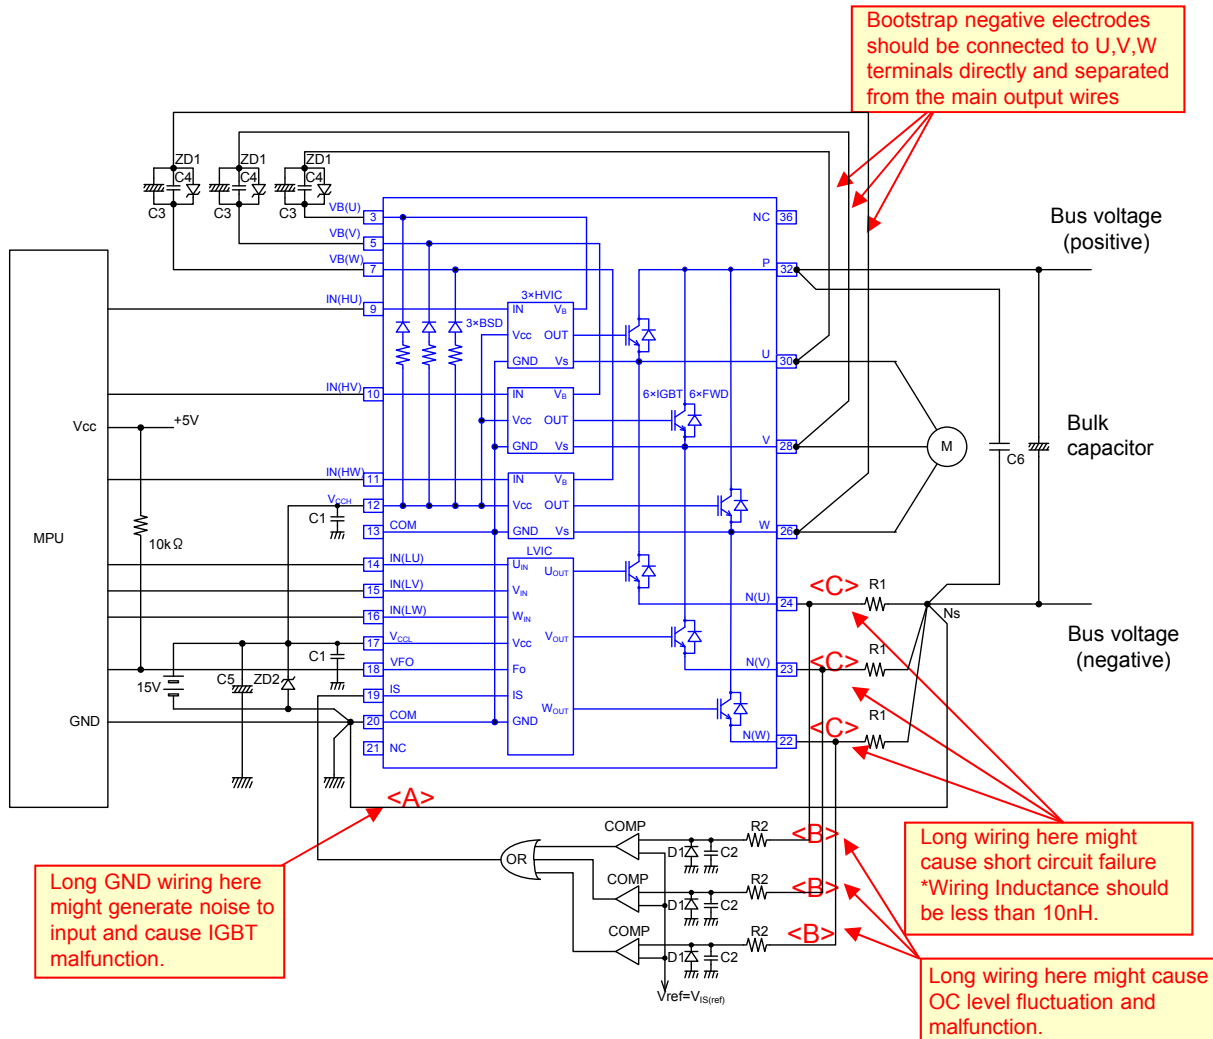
Bootstrap negative electrodes should be connected to U,V,W terminals directly and separated from the main output wires

ZD1 ZD1 ZD1
C4 C4 C4
C3 C3 C3

VB(U) 3
VB(V) 5
VB(W) 7
NC 36
P 32
Bus voltage (positive)

MPU
IN(HU) 9
IN(HV) 10
IN(HW) 11
3×HVIC
IN $V_B$
Vcc OUT
GND Vs
3×BSD
IN $V_B$
Vcc OUT
GND Vs
IN $V_B$
Vcc OUT
GND Vs
6×IGBT 6×FWD
U 30
V 28
W 26
M
C6
Bulk capacitor

Vcc
+5V
10kΩ
$V_{CCH}$ 12
C1
COM 13
LVIC
$U_{IN}$ $U_{OUT}$
$V_{IN}$
$W_{IN}$
Vcc $V_{OUT}$
Fo
IS
GND $W_{OUT}$
IN(LU) 14
IN(LV) 15
IN(LW) 16
$V_{CCL}$ 17
C1
VFO 18
IS 19
COM 20
NC 21
15V
C5
ZD2
GND
N(U) 24
N(V) 23
N(W) 22
<C> R1
<C> R1
<C> R1
Ns
Bus voltage (negative)

<A>
COMP R2 <B>
COMP R2 <B>
COMP R2 <B>
OR
D1 C2
D1 C2
D1 C2
Vref=$V_{IS(ref)}$

Long GND wiring here might generate noise to input and cause IGBT malfunction.

Long wiring here might cause short circuit failure *Wiring Inductance should be less than 10nH.

Long wiring here might cause OC level fluctuation and malfunction.